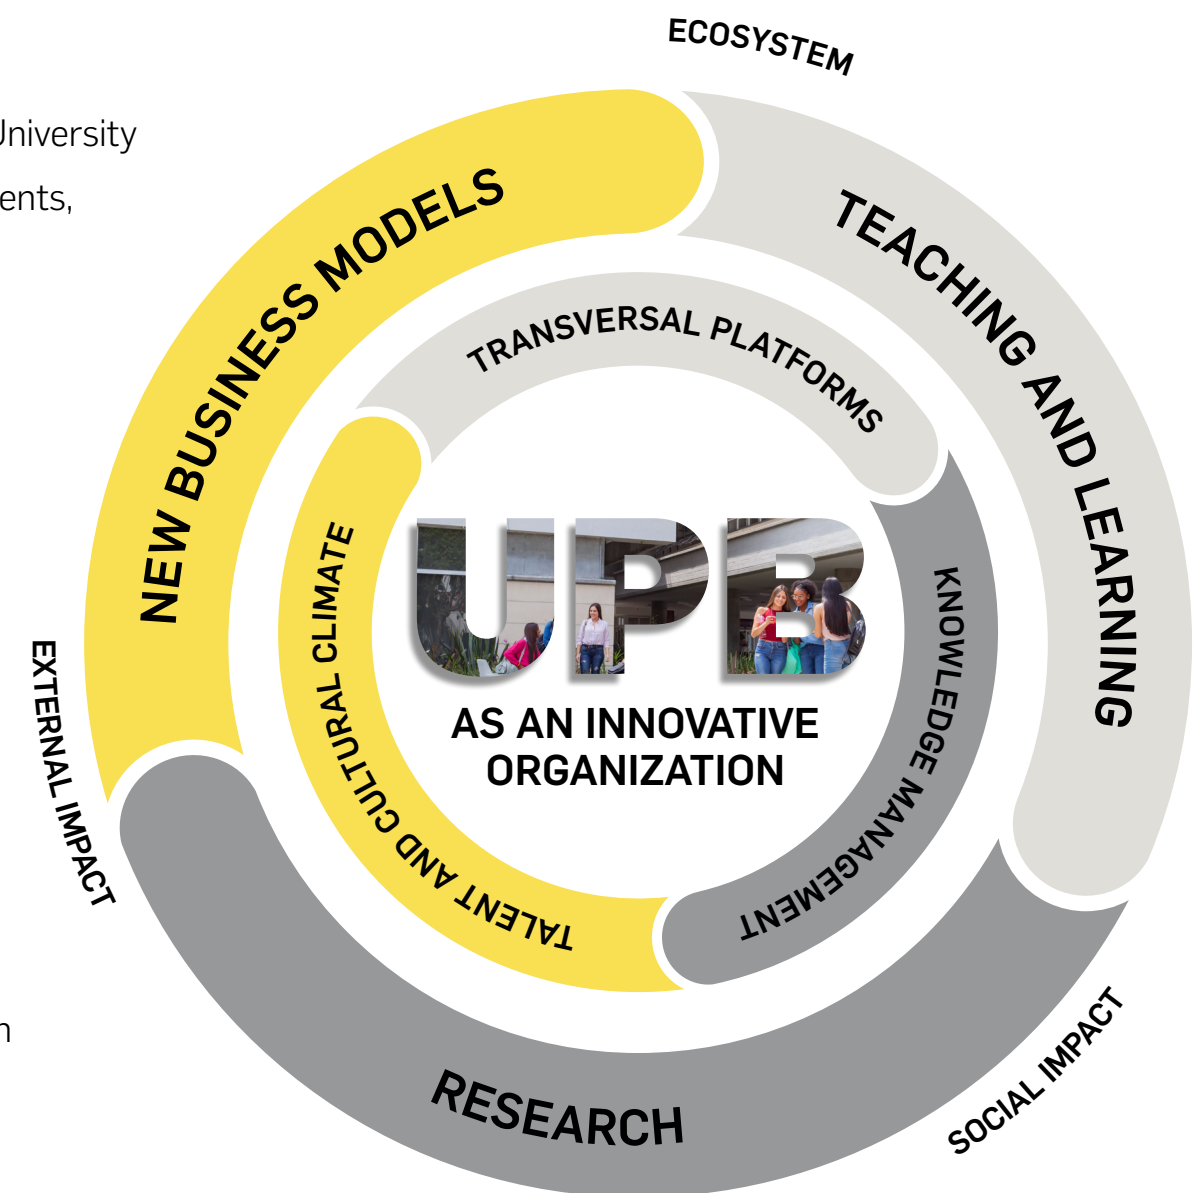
Jniversity
ents,

n

ECOSYSTEM

NEW BUSINESS MODELS

TEACHING AND LEARNING

TRANSVERSAL PLATFORMS

TALENT AND CULTURAL CLIMATE

UPB

AS AN INNOVATIVE ORGANIZATION

KNOWLEDGE MANAGEMENT

EXTERNAL IMPACT

RESEARCH

SOCIAL IMPACT